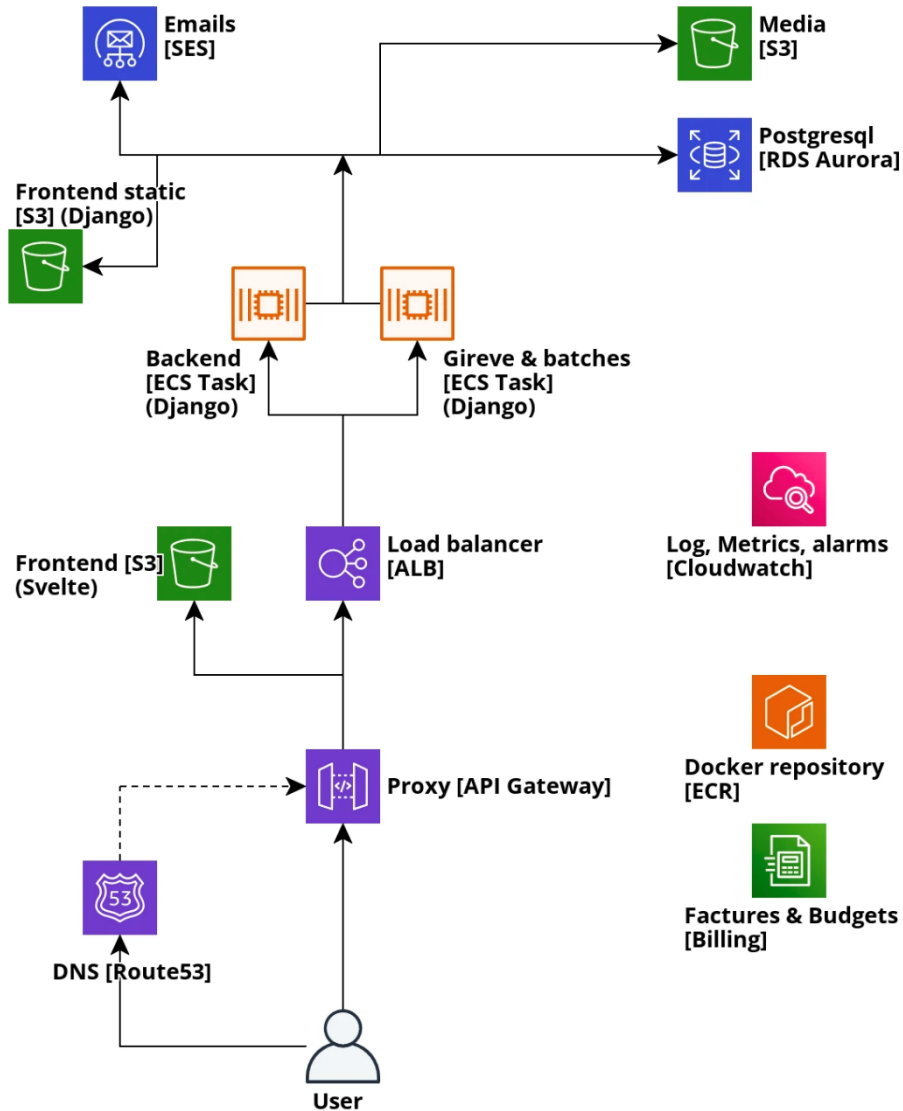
Emails
[SES]

Media
[S3]

Postgresql
[RDS Aurora]

Frontend static
[S3] (Django)

Backend
[ECS Task]
(Django)

Gireve & batches
[ECS Task]
(Django)

Log, Metrics, alarms
[Cloudwatch]

Frontend [S3]
(Svelte)

Load balancer
[ALB]

Docker repository
[ECR]

Proxy [API Gateway]

53

Factures & Budgets
[Billing]

DNS [Route53]

User